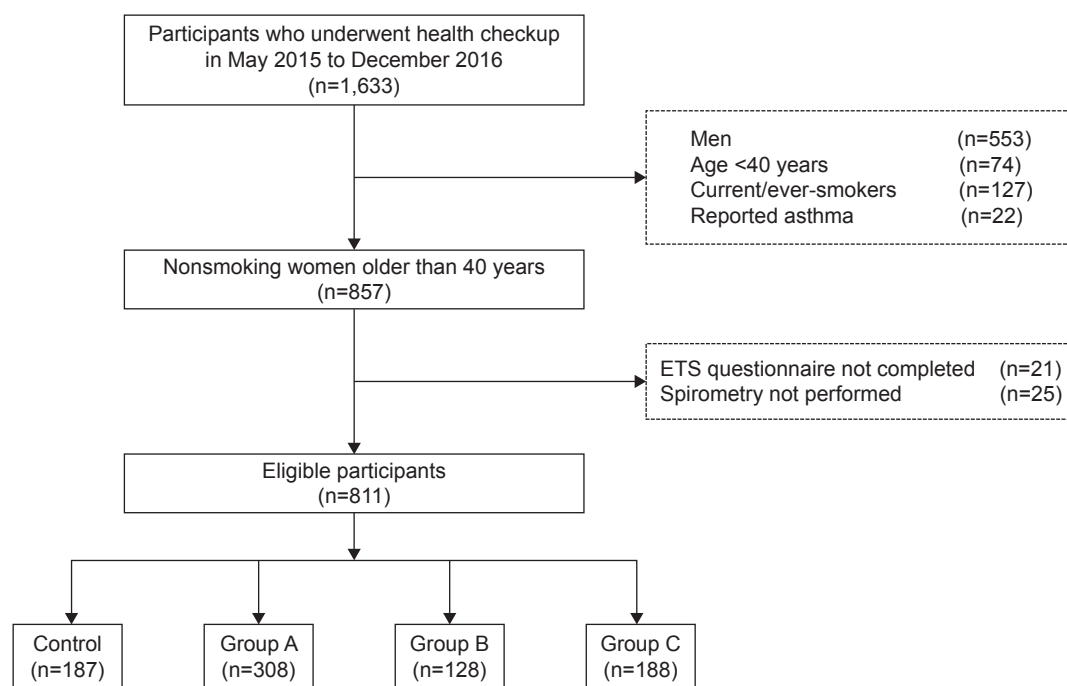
Participants who underwent health checkup in May 2015 to December 2016
(n=1,633)

Men (n=553)
Age <40 years (n=74)
Current/ever-smokers (n=127)
Reported asthma (n=22)

Nonsmoking women older than 40 years
(n=857)

ETS questionnaire not completed (n=21)
Spirometry not performed (n=25)

Eligible participants
(n=811)

Control
(n=187)

Group A
(n=308)

Group B
(n=128)

Group C
(n=188)